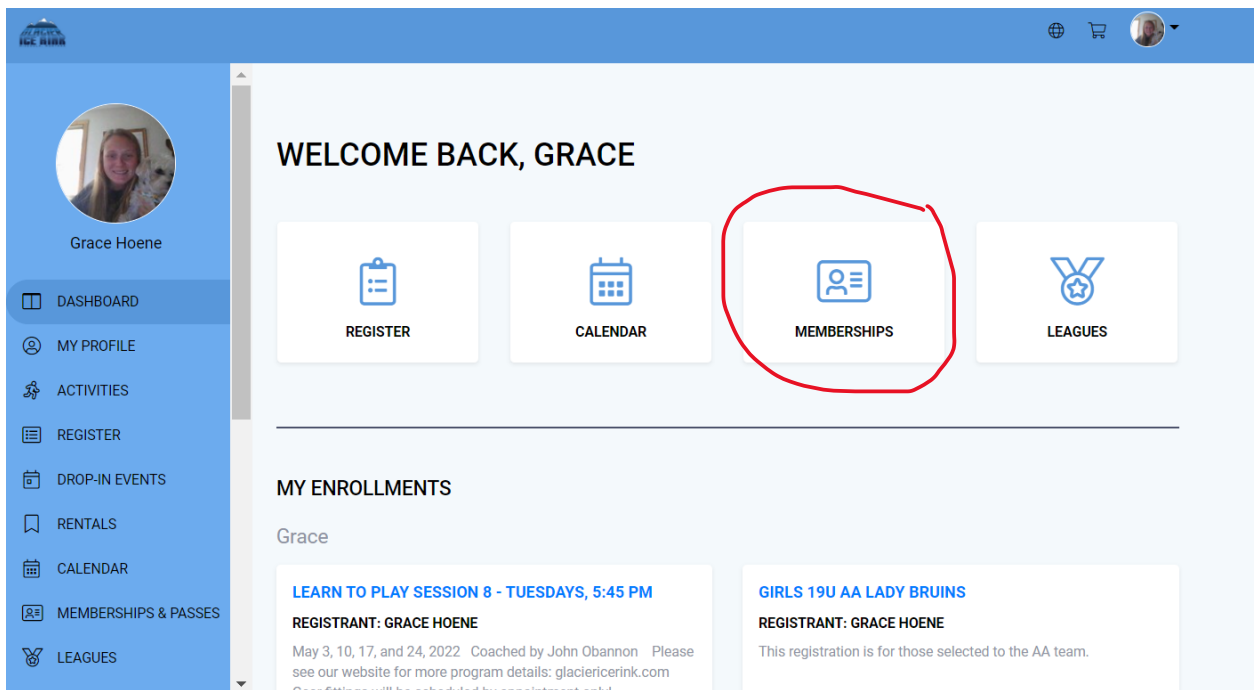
GLACIER ICE RINK

Grace Hoene

DASHBOARD
MY PROFILE
ACTIVITIES
REGISTER
DROP-IN EVENTS
RENTALS
CALENDAR
MEMBERSHIPS & PASSES
LEAGUES

WELCOME BACK, GRACE

REGISTER
CALENDAR
MEMBERSHIPS
LEAGUES

MY ENROLLMENTS

Grace

LEARN TO PLAY SESSION 8 - TUESDAYS, 5:45 PM
REGISTRANT: GRACE HOENE
May 3, 10, 17, and 24, 2022 Coached by John Obannon Please see our website for more program details: glaciericerink.com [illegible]

GIRLS 19U AA LADY BRUINS
REGISTRANT: GRACE HOENE
This registration is for those selected to the AA team.